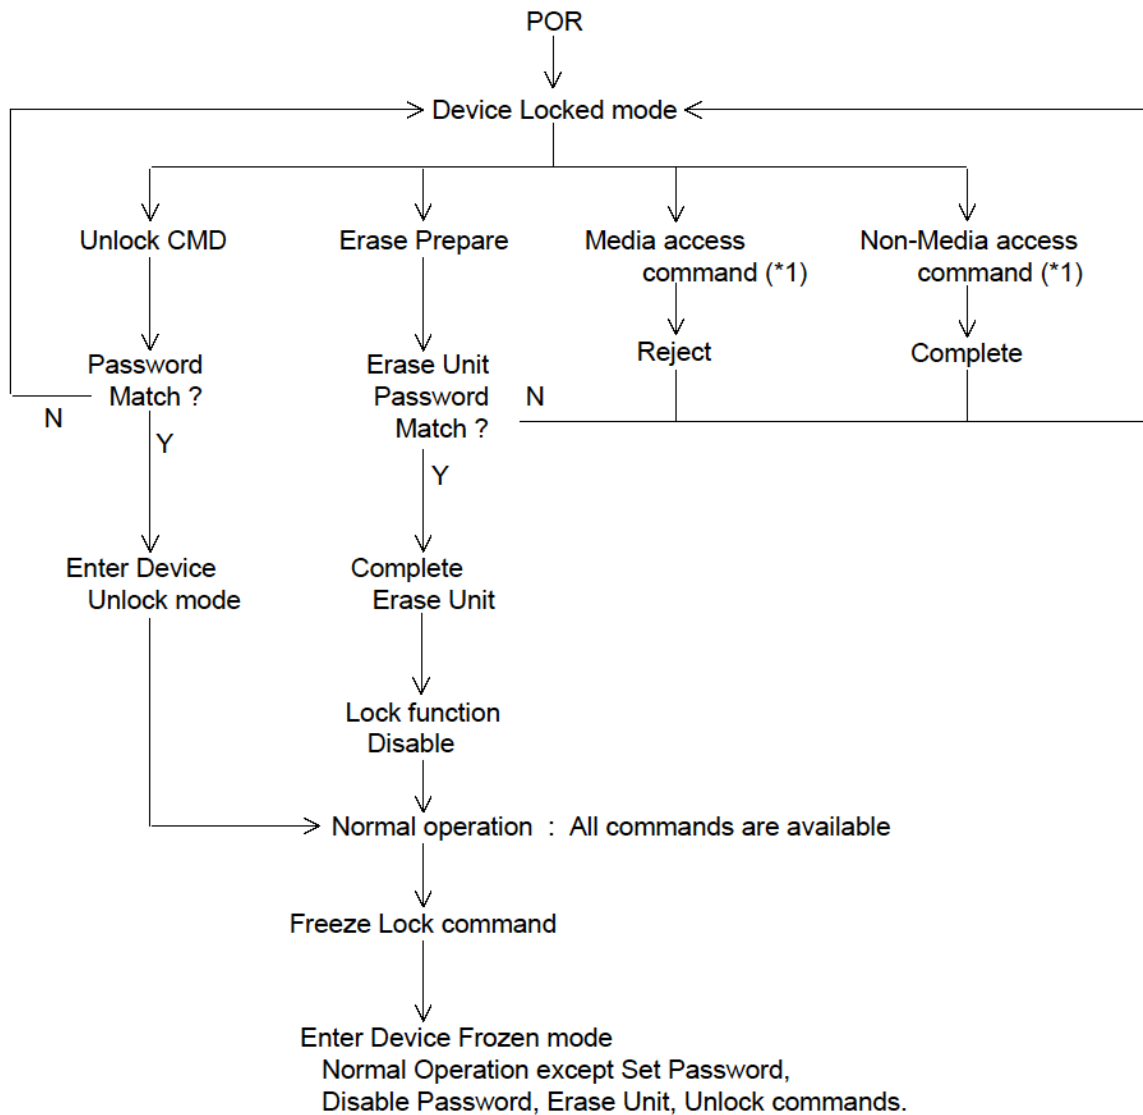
POR

Device Locked mode

Unlock CMD

Erase Prepare

Media access command (*1)

Non-Media access command (*1)

Password Match ?

N

Y

Erase Unit Password Match ?

N

Y

Reject

Complete

Enter Device Unlock mode

Complete Erase Unit

Lock function Disable

Normal operation : All commands are available

Freeze Lock command

Enter Device Frozen mode
Normal Operation except Set Password, Disable Password, Erase Unit, Unlock commands.